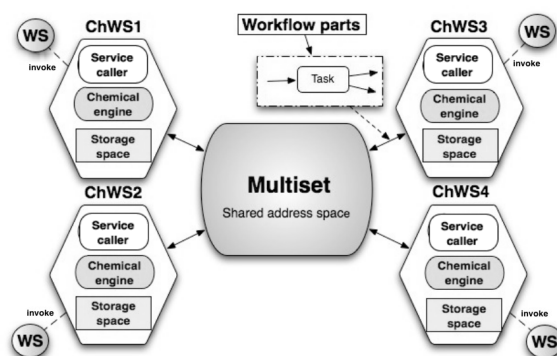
WS

invoke

ChWS1

Service caller

Chemical engine

Storage space

Workflow parts

Task

ChWS3

WS

invoke

Service caller

Chemical engine

Storage space

Multiset

Shared address space

ChWS2

Service caller

Chemical engine

Storage space

invoke

WS

ChWS4

Service caller

Chemical engine

Storage space

invoke

WS